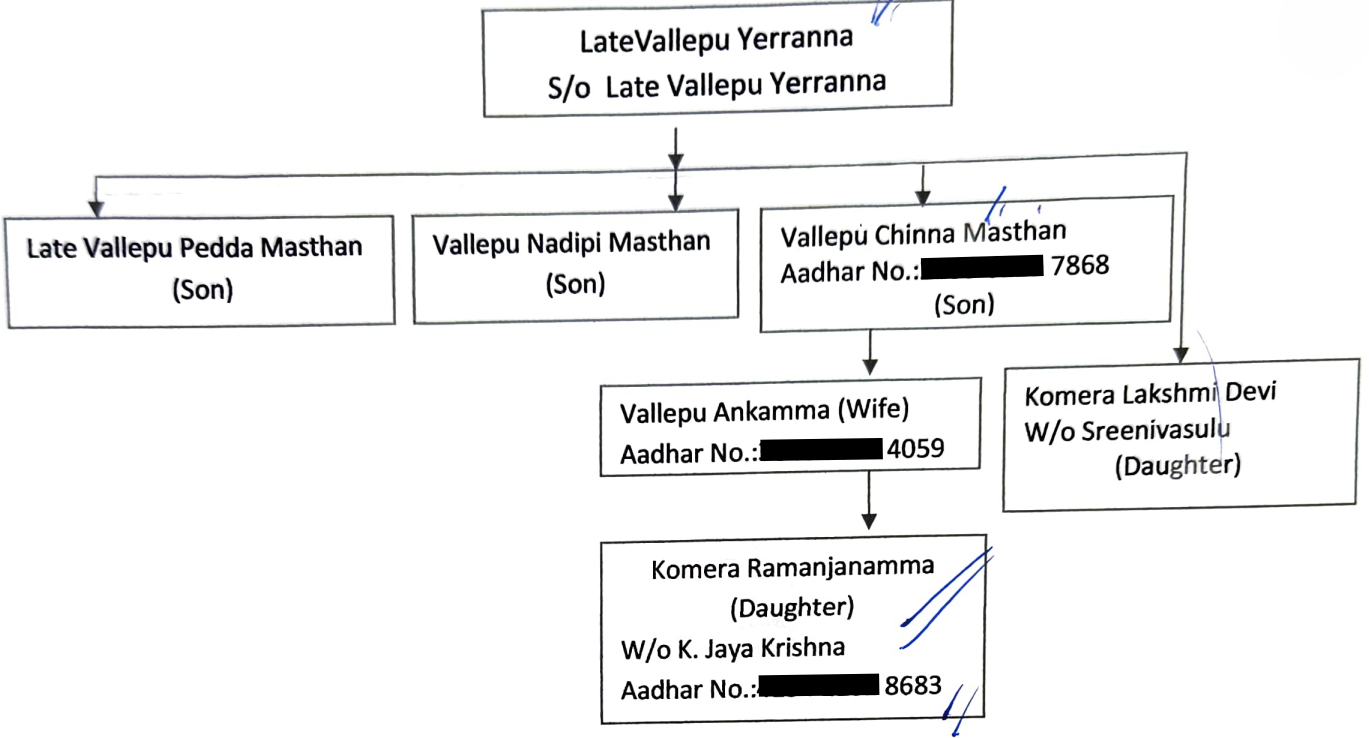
LateVallepu Yerranna
S/o Late Vallepu Yerranna

Late Vallepu Pedda Masthan
(Son)

Vallepu Nadipi Masthan
(Son)

Vallepu Chinna Masthan
Aadhar No.:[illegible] 7868
(Son)

Vallepu Ankamma (Wife)
Aadhar No.:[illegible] 4059

Komera Lakshmi Devi
W/o Sreenivasulu
(Daughter)

Komera Ramanjanamma
(Daughter)
W/o K. Jaya Krishna
Aadhar No.:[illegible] 8683